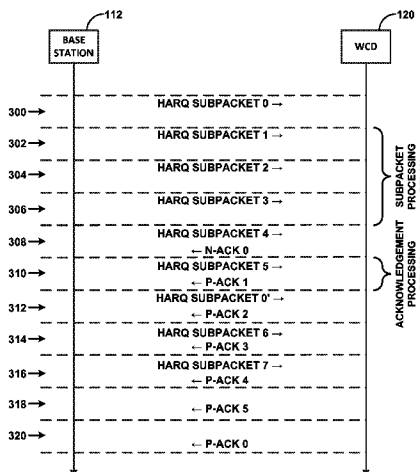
112

BASE STATION

120

WCD

300 →

HARQ SUBPACKET 0 →

302 →

HARQ SUBPACKET 1 →

304 →

HARQ SUBPACKET 2 →

306 →

HARQ SUBPACKET 3 →

SUBPACKET PROCESSING

308 →

HARQ SUBPACKET 4 →

← N-ACK 0

310 →

HARQ SUBPACKET 5 →

← P-ACK 1

ACKNOWLEDGEMENT PROCESSING

312 →

HARQ SUBPACKET 0' →

← P-ACK 2

314 →

HARQ SUBPACKET 6 →

← P-ACK 3

316 →

HARQ SUBPACKET 7 →

← P-ACK 4

318 →

← P-ACK 5

320 →

← P-ACK 0